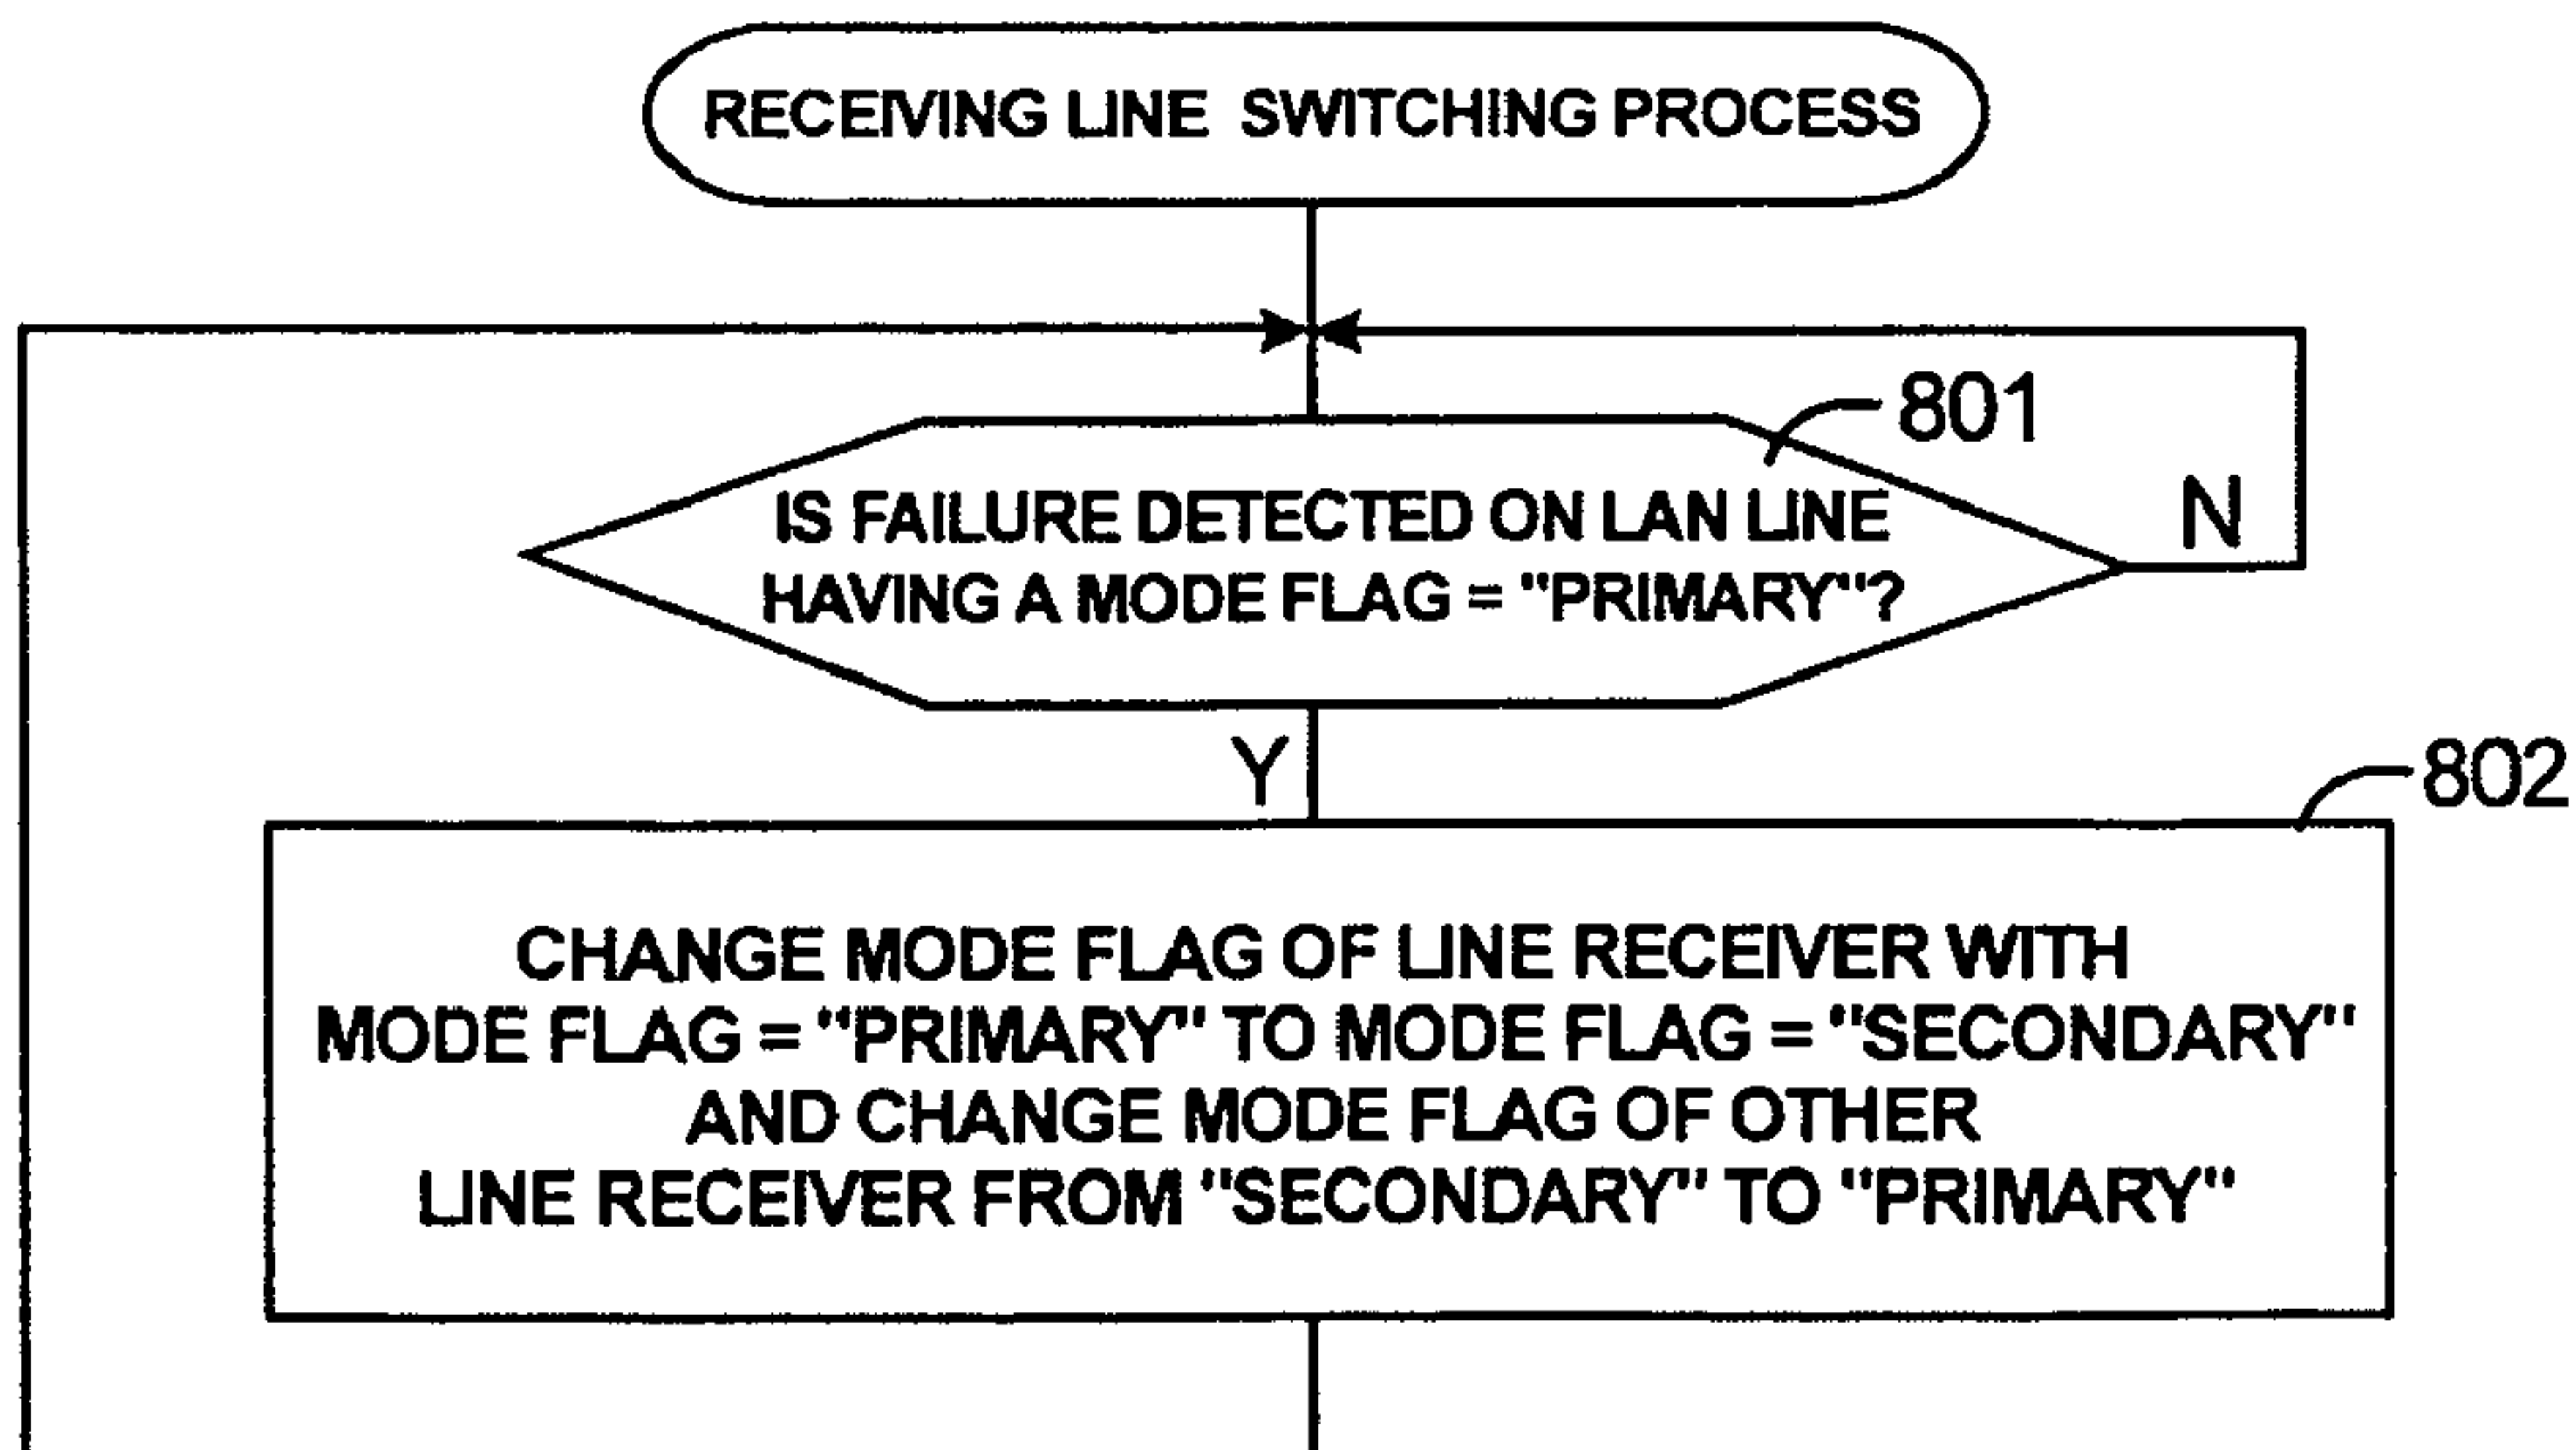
RECEIVING LINE SWITCHING PROCESS

801

IS FAILURE DETECTED ON LAN LINE HAVING A MODE FLAG = "PRIMARY"?

N

Y

802

CHANGE MODE FLAG OF LINE RECEIVER WITH MODE FLAG = "PRIMARY" TO MODE FLAG = "SECONDARY" AND CHANGE MODE FLAG OF OTHER LINE RECEIVER FROM "SECONDARY" TO "PRIMARY"